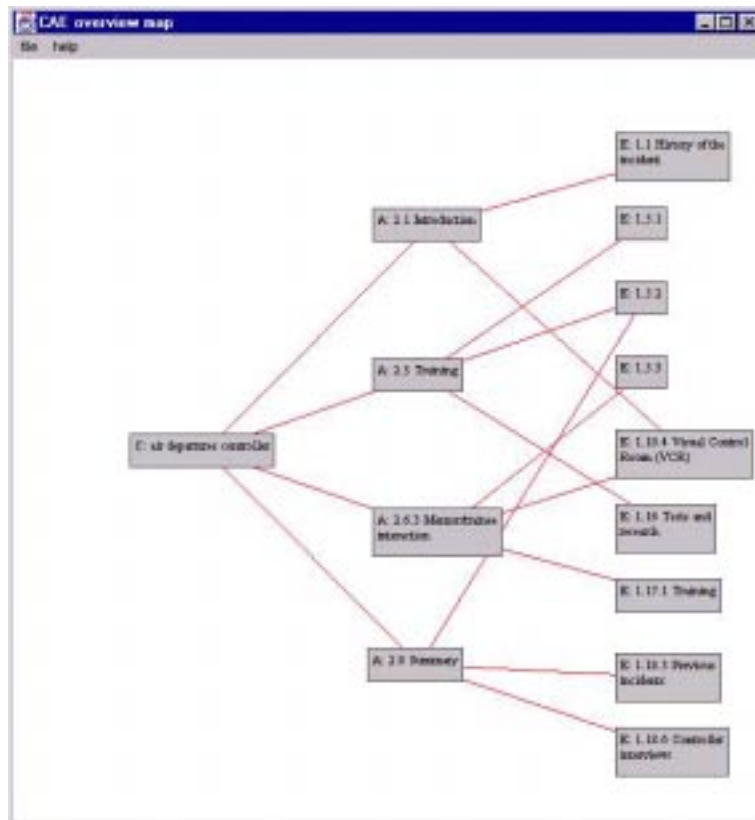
CAE overview map

file help

C: air departure controller

A: 2.1 Introduction

A: 2.5 Training

A: 2.6.3 Manmachine interaction

A: 2.9 Summary

E: 1.1 History of the incident

E: 1.5.1

E: 1.5.2

E: 1.5.3

E: 1.10.4 Visual Control Room (VCR)

E: 1.16 Tests and research

E: 1.17.1 Training

E: 1.18.5 Previous incidents

E: 1.18.6 Controller interviews